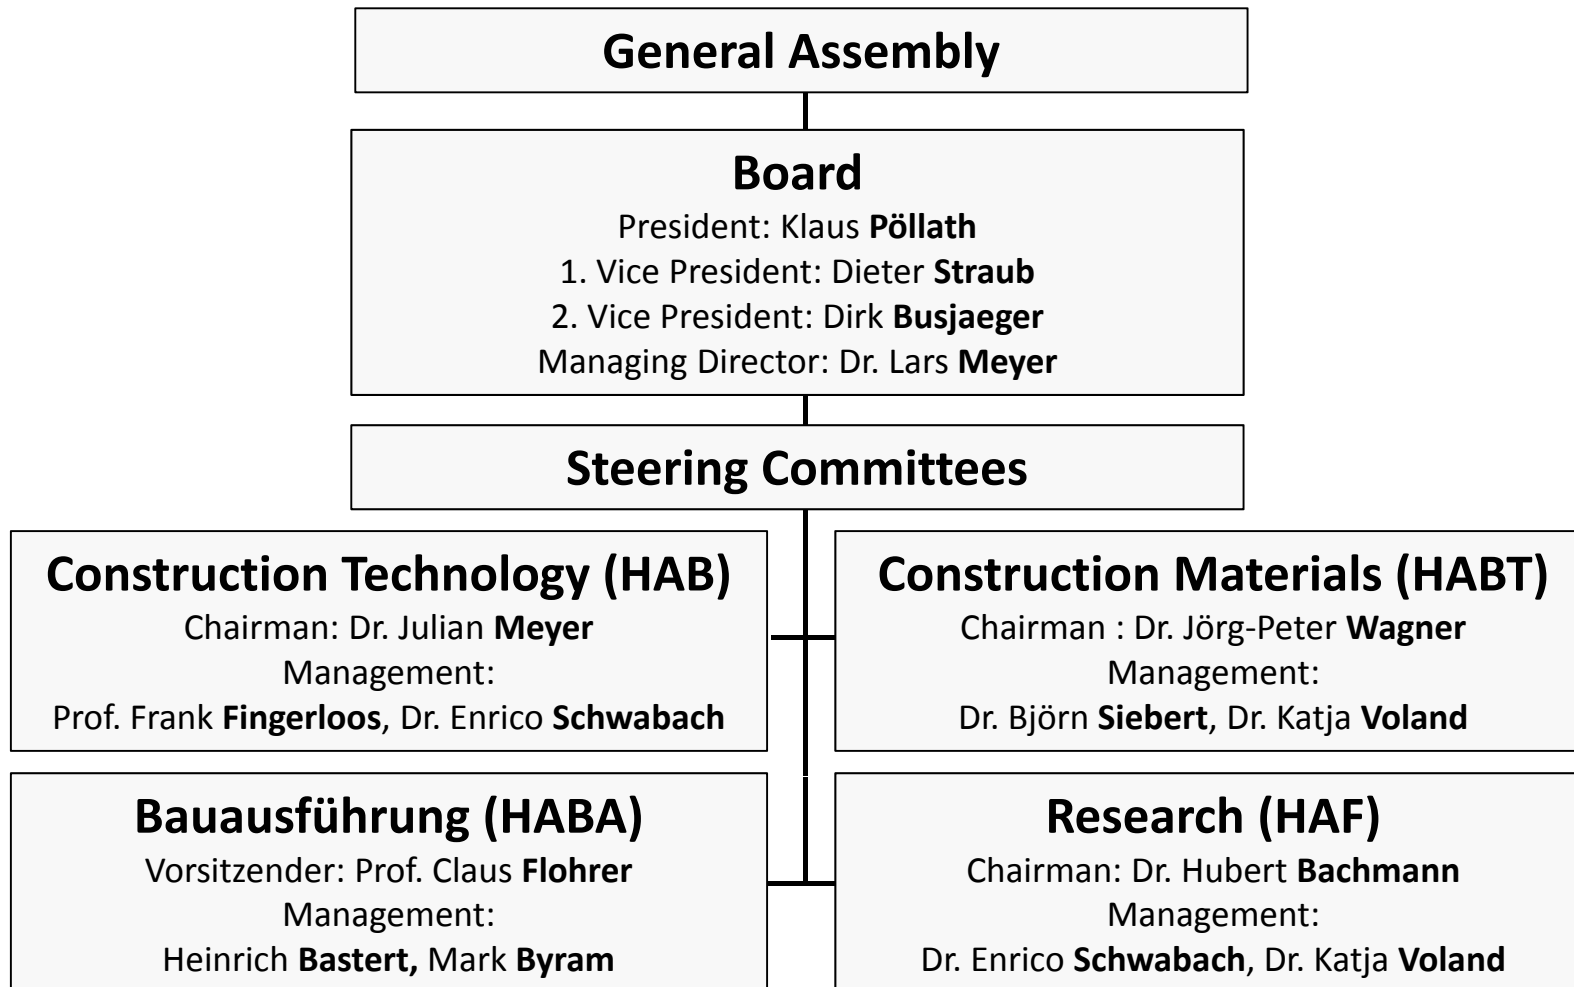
General Assembly

Board
President: Klaus Pöllath
1. Vice President: Dieter Straub
2. Vice President: Dirk Busjaeger
Managing Director: Dr. Lars Meyer

Steering Committees

Construction Technology (HAB)
Chairman: Dr. Julian Meyer
Management:
Prof. Frank Fingerloos, Dr. Enrico Schwabach

Construction Materials (HABT)
Chairman : Dr. Jörg-Peter Wagner
Management:
Dr. Björn Siebert, Dr. Katja Voland

Bauausführung (HABA)
Vorsitzender: Prof. Claus Flohrer
Management:
Heinrich Bastert, Mark Byram

Research (HAF)
Chairman: Dr. Hubert Bachmann
Management:
Dr. Enrico Schwabach, Dr. Katja Voland